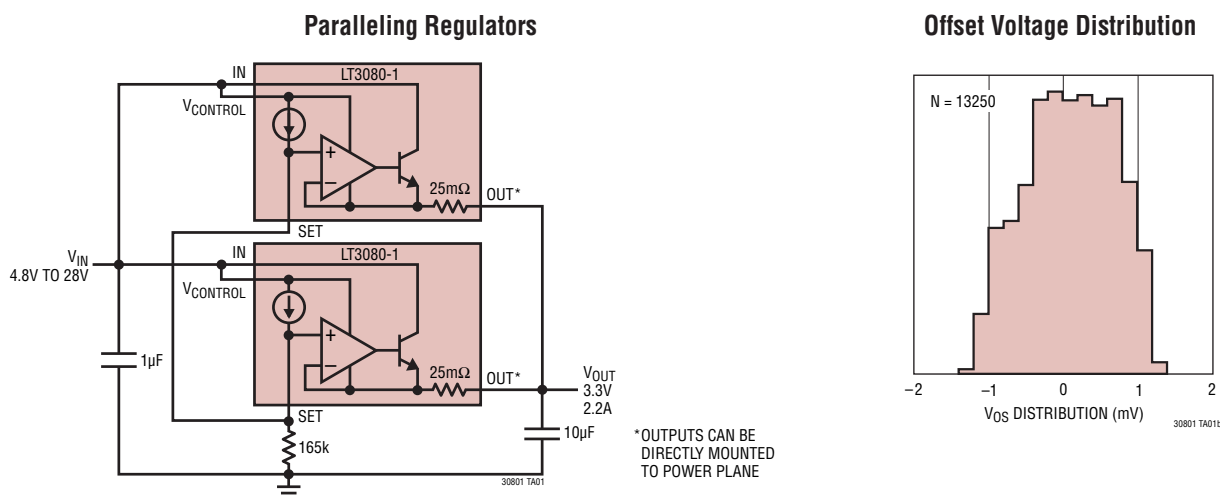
Paralleling Regulators

IN
LT3080-1
$V_{CONTROL}$
+
−
25mΩ
OUT*
SET
IN
LT3080-1
$V_{IN}$
4.8V TO 28V
$V_{CONTROL}$
+
−
25mΩ
OUT*
$V_{OUT}$
3.3V
2.2A
1µF
SET
165k
10µF
*OUTPUTS CAN BE DIRECTLY MOUNTED TO POWER PLANE
30801 TA01

Offset Voltage Distribution

N = 13250
−2
−1
0
1
2
$V_{OS}$ DISTRIBUTION (mV)
30801 TA01b